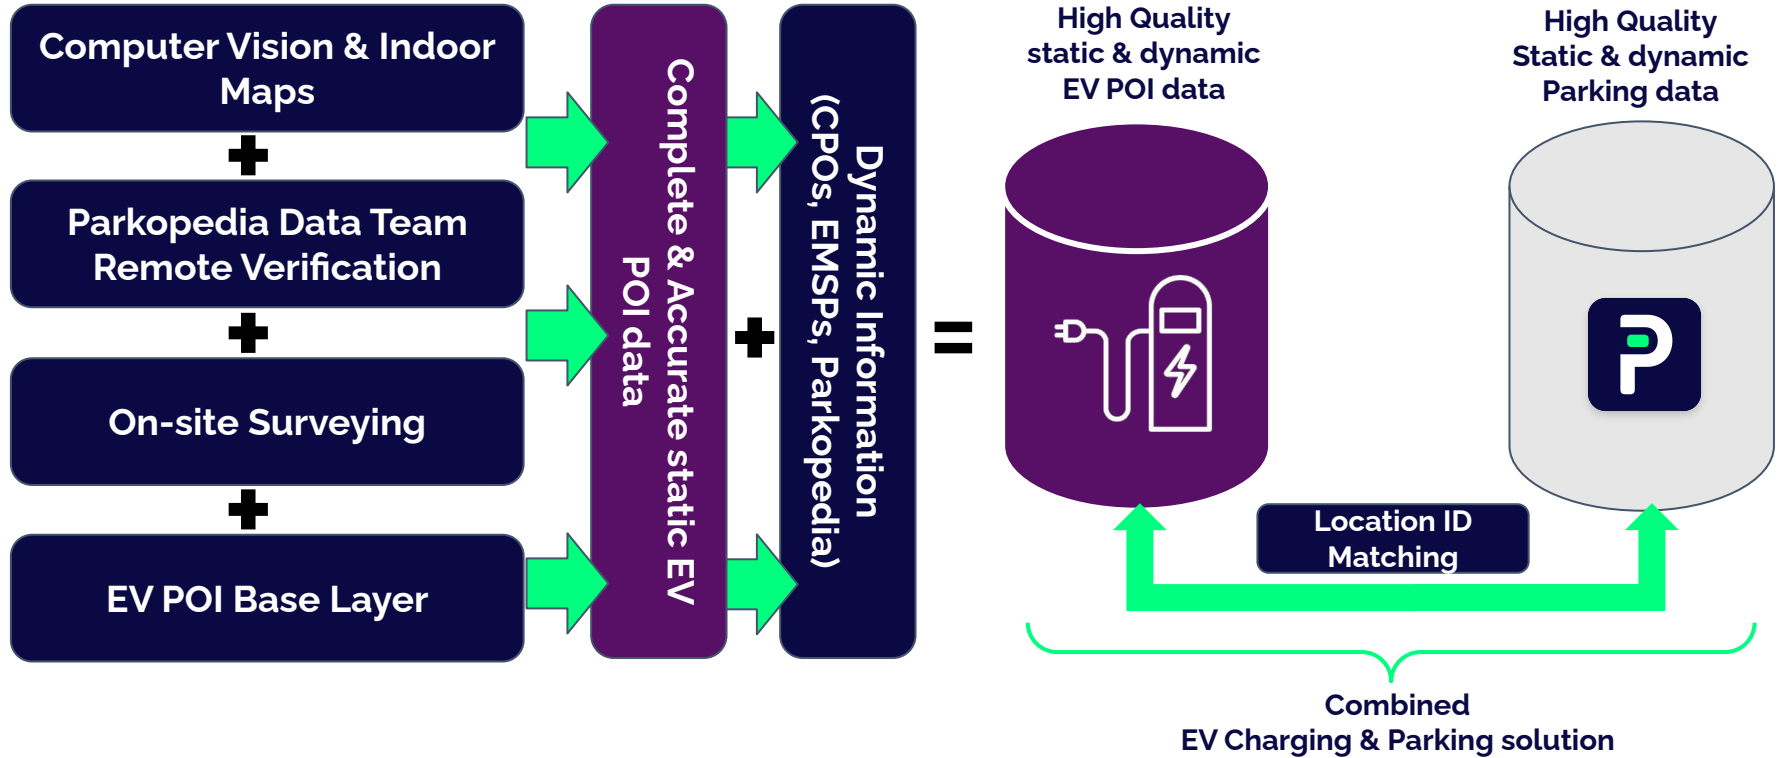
Computer Vision & Indoor Maps

+

Parkopedia Data Team Remote Verification

+

On-site Surveying

+

EV POI Base Layer

Complete & Accurate static EV POI data

+

Dynamic Information (CPOs, EMSPs, Parkopedia)

=

High Quality static & dynamic EV POI data

High Quality Static & dynamic Parking data

Location ID Matching

Combined EV Charging & Parking solution